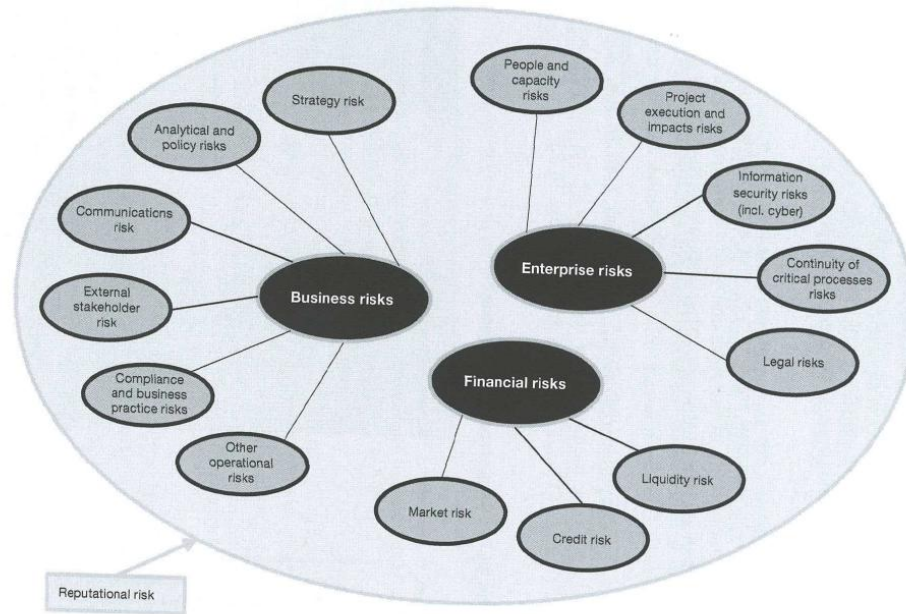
Strategy risk

Analytical and policy risks

Communications risk

External stakeholder risk

Business risks

Compliance and business practice risks

Other operational risks

People and capacity risks

Project execution and impacts risks

Information security risks (incl. cyber)

Enterprise risks

Continuity of critical processes risks

Legal risks

Financial risks

Market risk

Credit risk

Liquidity risk

Reputational risk